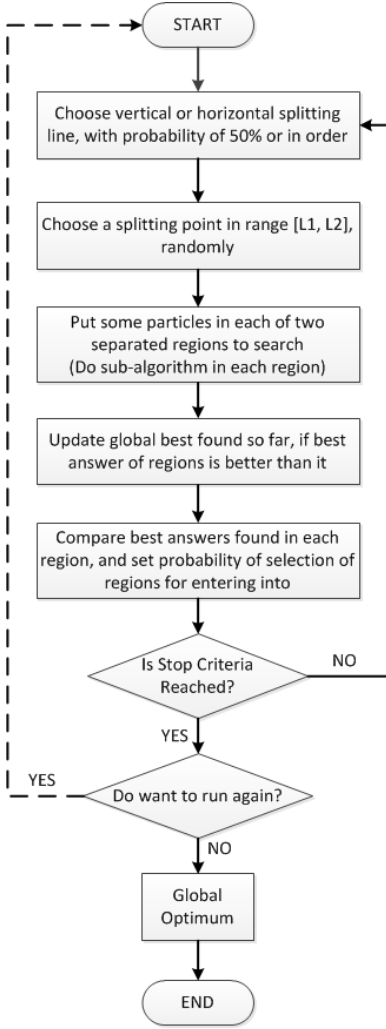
START

Choose vertical or horizontal splitting line, with probability of 50% or in order

Choose a splitting point in range [L1, L2], randomly

Put some particles in each of two separated regions to search (Do sub-algorithm in each region)

Update global best found so far, if best answer of regions is better than it

Compare best answers found in each region, and set probability of selection of regions for entering into

Is Stop Criteria Reached?

NO

YES

YES

Do want to run again?

NO

Global Optimum

END